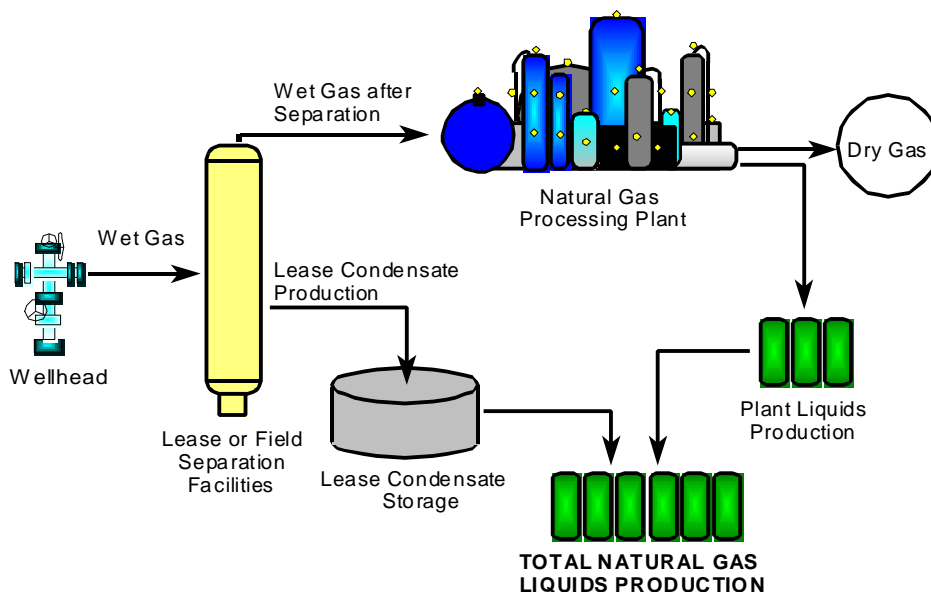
Wet Gas after Separation

Natural Gas Processing Plant

Dry Gas

Wet Gas

Lease Condensate Production

Wellhead

Plant Liquids Production

Lease or Field Separation Facilities

Lease Condensate Storage

TOTAL NATURAL GAS LIQUIDS PRODUCTION